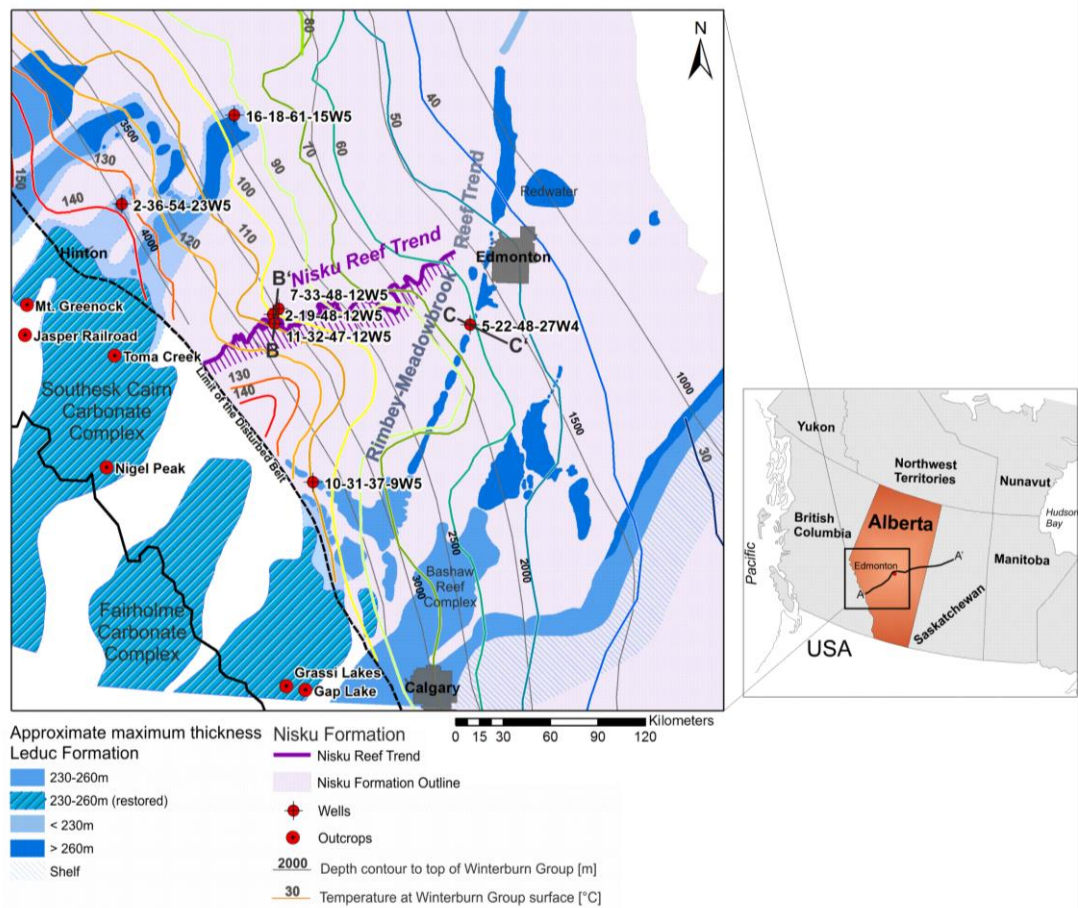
N

80
16-18-61-15W5
3500
130
150
140
2-36-54-23W5
4000
120
100
110
90
70
60
50
40
Redwater
Nisku Reef Trend
Reef Trend
Edmonton
Hinton
Mt. Greenock
Jasper Railroad
Toma Creek
B'
7-33-48-12W5
2-19-48-12W5
11-32-47-12W5
B
C
5-22-48-27W4
C'
Rimbey-Meadowbrook
130
140
Limit of the Disturbed Belt
Southesk Cairn Carbonate Complex
Nigel Peak
10-31-37-9W5
1000
1500
30
2500
2000
3000
Bashaw Reef Complex
Fairholme Carbonate Complex
Grassi Lakes
Gap Lake
Calgary

Yukon
Northwest Territories
Nunavut
Hudson Bay
British Columbia
Alberta
Pacific
Edmonton
A'
A
Manitoba
Saskatchewan
USA

Approximate maximum thickness Leduc Formation
230-260m
230-260m (restored)
< 230m
> 260m
Shelf

Nisku Formation
Nisku Reef Trend
Nisku Formation Outline
Wells
Outcrops
2000 Depth contour to top of Winterburn Group [m]
30 Temperature at Winterburn Group surface [°C]

Kilometers
0 15 30 60 90 120